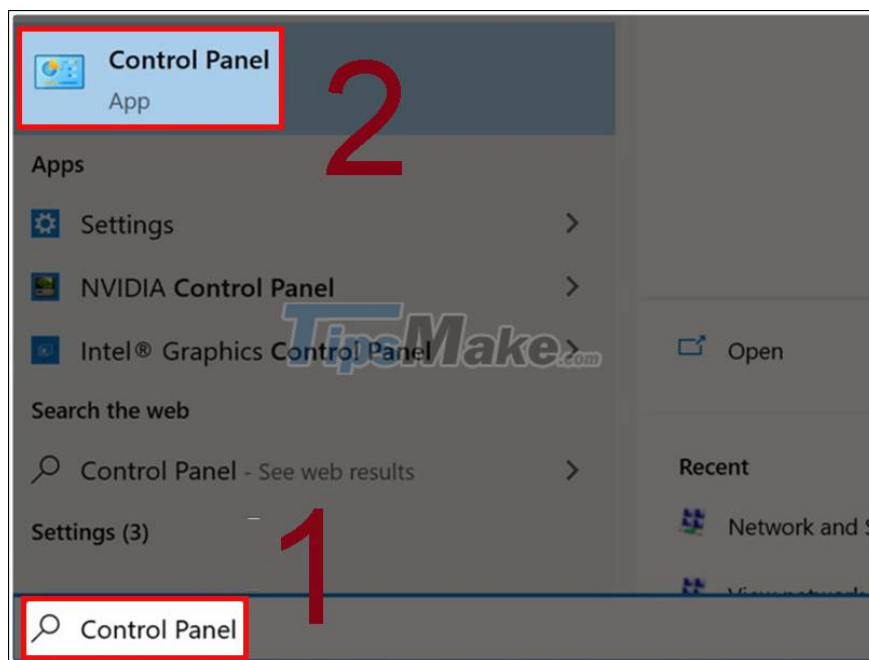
Control Panel
App

2

Apps

Settings

NVIDIA Control Panel

Intel® Graphics Control Panel

TipsMake.com

Search the web

Control Panel - See web results

Settings (3)

1

Control Panel

Open

Recent

Network and S

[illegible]